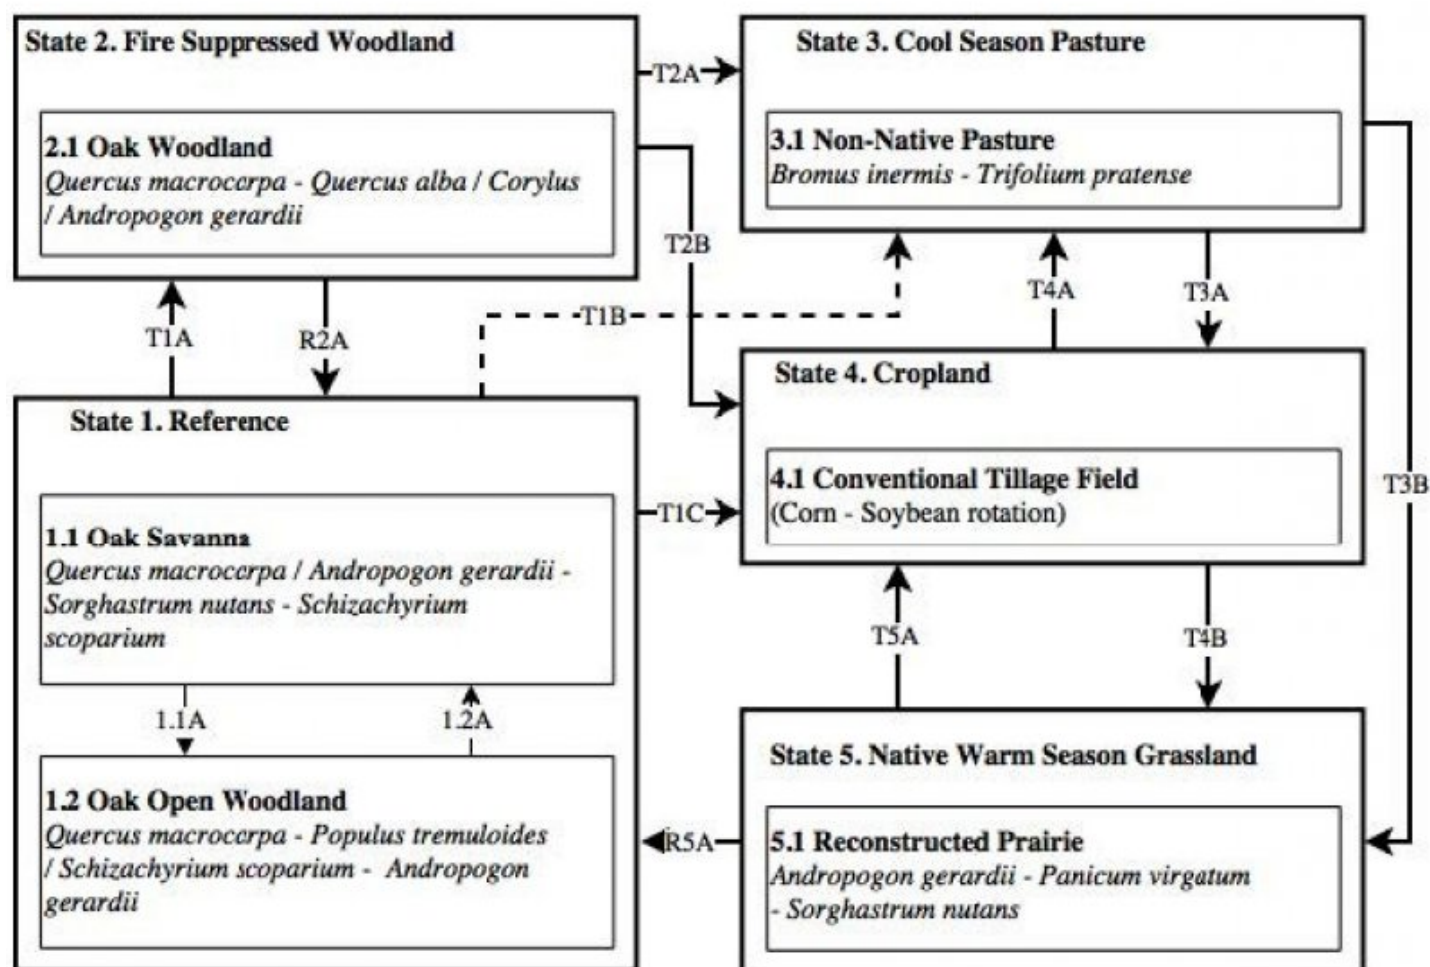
State 2. Fire Suppressed Woodland

2.1 Oak Woodland
Quercus macrocarpa - Quercus alba / Corylus / Andropogon gerardii

T2A

State 3. Cool Season Pasture

3.1 Non-Native Pasture
Bromus inermis - Trifolium pratense

T2B

T1A

R2A

T1B

T4A

T3A

State 4. Cropland

State 1. Reference

4.1 Conventional Tillage Field
(Corn - Soybean rotation)

T1C

T3B

1.1 Oak Savanna
Quercus macrocarpa / Andropogon gerardii - Sorghastrum nutans - Schizachyrium scoparium

T5A

T4B

1.1A

1.2A

State 5. Native Warm Season Grassland

1.2 Oak Open Woodland
Quercus macrocarpa - Populus tremuloides / Schizachyrium scoparium - Andropogon gerardii

R5A

5.1 Reconstructed Prairie
Andropogon gerardii - Panicum virgatum - Sorghastrum nutans